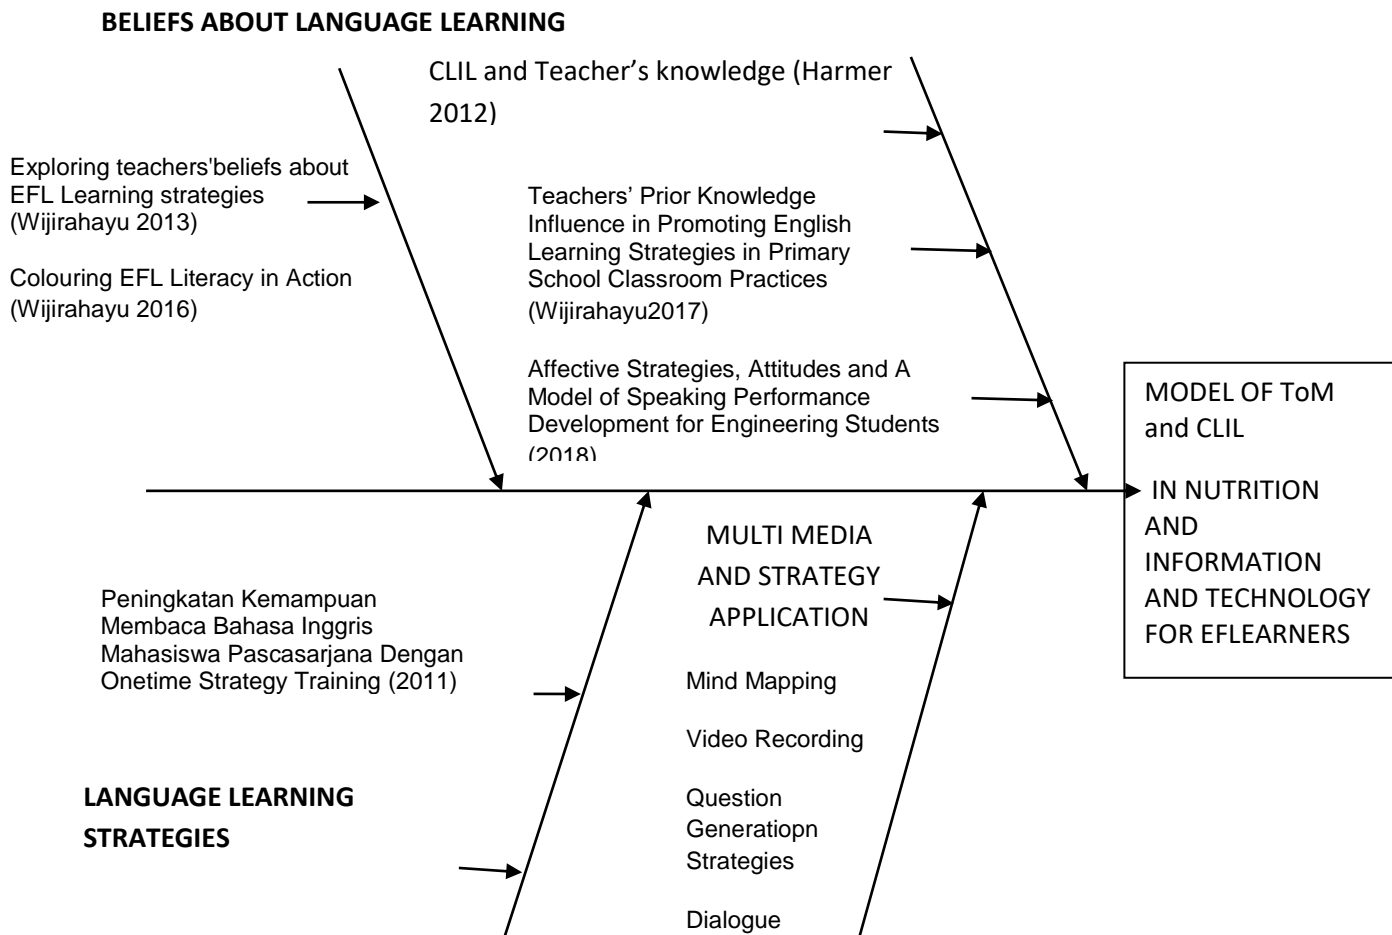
BELIEFS ABOUT LANGUAGE LEARNING

CLIL and Teacher's knowledge (Harmer 2012)

Exploring teachers'beliefs about EFL Learning strategies (Wijirahayu 2013)

Colouring EFL Literacy in Action (Wijirahayu 2016)

Teachers' Prior Knowledge Influence in Promoting English Learning Strategies in Primary School Classroom Practices (Wijirahayu2017)

Affective Strategies, Attitudes and A Model of Speaking Performance Development for Engineering Students (2018)

MODEL OF ToM and CLIL

IN NUTRITION AND INFORMATION AND TECHNOLOGY FOR EFLEARNERS

MULTI MEDIA AND STRATEGY APPLICATION

Peningkatan Kemampuan Membaca Bahasa Inggris Mahasiswa Pascasarjana Dengan Onetime Strategy Training (2011)

Mind Mapping

Video Recording

Question Generatiopn Strategies

Dialogue

LANGUAGE LEARNING STRATEGIES